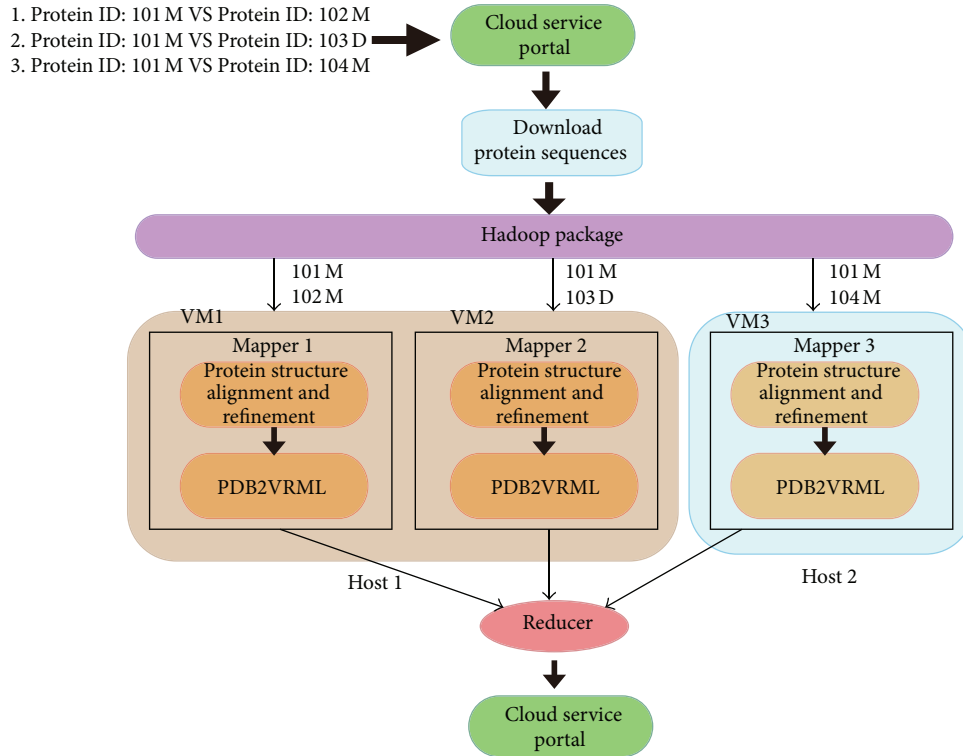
1. Protein ID: 101 M VS Protein ID: 102 M
2. Protein ID: 101 M VS Protein ID: 103 D
3. Protein ID: 101 M VS Protein ID: 104 M

Cloud service portal

Download protein sequences

Hadoop package

101 M
102 M

101 M
103 D

101 M
104 M

VM1

Mapper 1

Protein structure alignment and refinement

PDB2VRML

VM2

Mapper 2

Protein structure alignment and refinement

PDB2VRML

VM3

Mapper 3

Protein structure alignment and refinement

PDB2VRML

Host 1

Host 2

Reducer

Cloud service portal